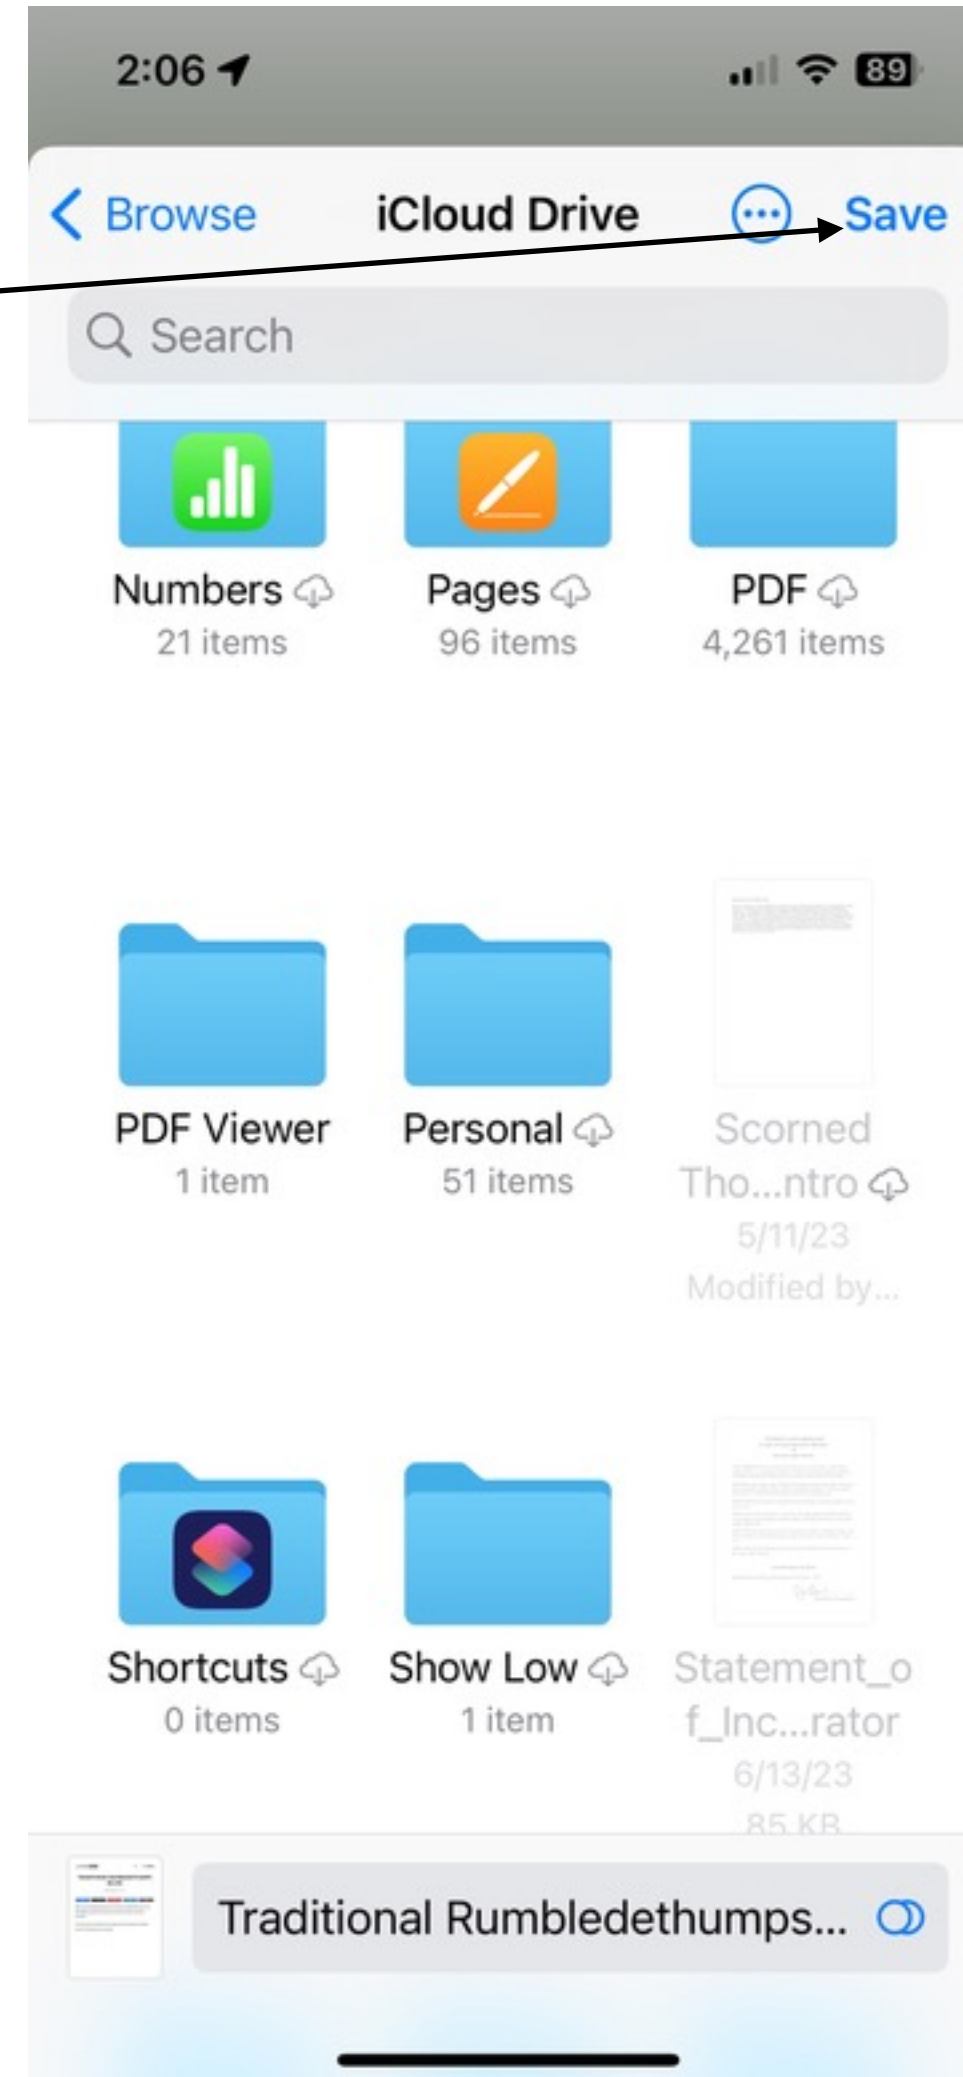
2:06

89

< Browse iCloud Drive Save

Search

Numbers
21 items

Pages
96 items

PDF
4,261 items

PDF Viewer
1 item

Personal
51 items

Scorned Tho...ntro
5/11/23
Modified by...

Shortcuts
0 items

Show Low
1 item

Statement_of_Inc...rator
6/13/23
85 KB

Traditional Rumbledethumps...